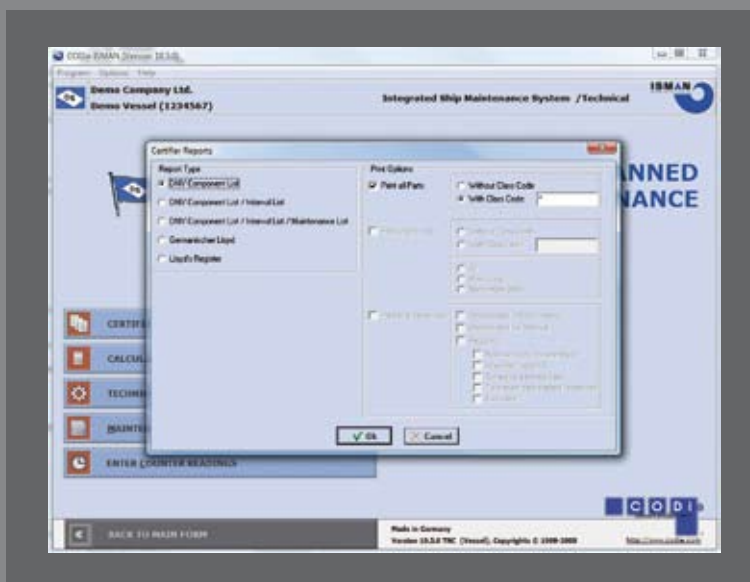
CODie ISMAN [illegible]

Program Options Help

Demo Company Ltd.
Demo Vessel (1234567)

Integrated Ship Maintenance System /Technical

ISMAN

ANNED
NANCE

Certifier Reports

Report Type

DNV Component List

DNV Component List / Interval List

DNV Component List / Interval List / Maintenance List

Germanischer Lloyd

Lloyd's Register

Print Options

Print all Parts

Without Class Code

With Class Code

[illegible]

CERTIF

CALCUL

TECHN

MAINTE

ENTER COUNTER READINGS

Ok

Cancel

CODI

BACK TO MAIN FORM

Made in Germany
Version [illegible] (Vessel), Copyrights © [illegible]

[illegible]